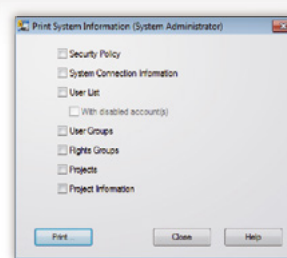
Print System Information (System Administrator)

Security Policy

System Connection Information

User List

With disabled account(s)

User Groups

Rights Groups

Projects

Project Information

Print...

Close

Help